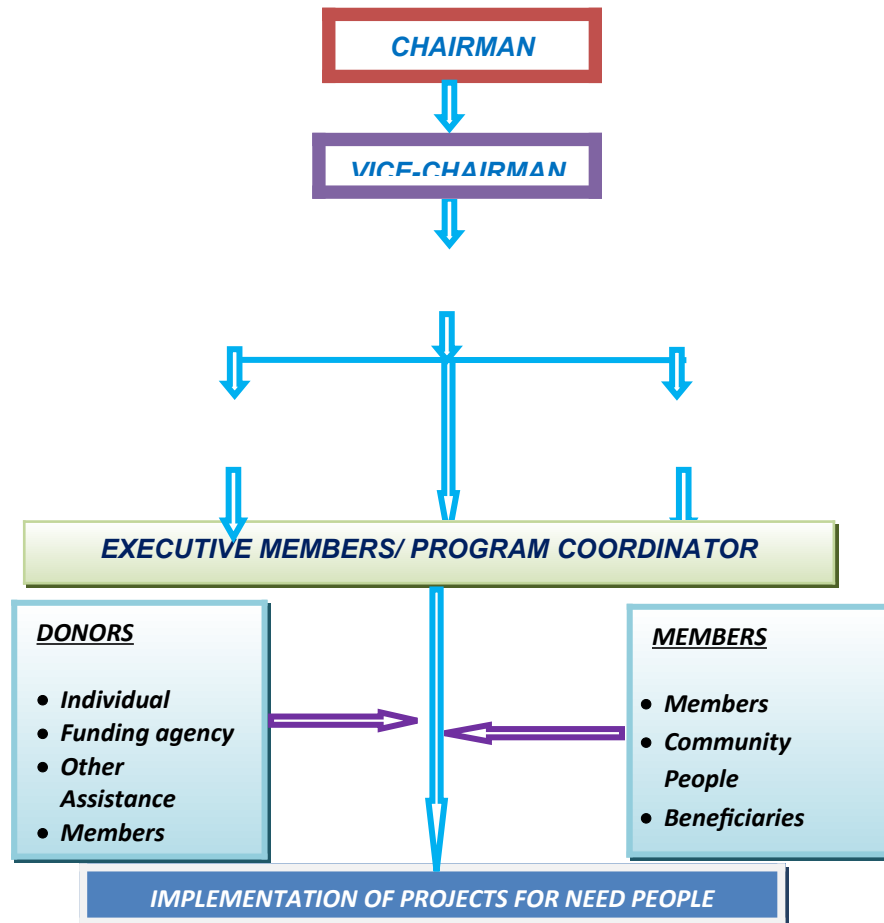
CHAIRMAN

VICE-CHAIRMAN

EXECUTIVE MEMBERS/ PROGRAM COORDINATOR

DONORS

- Individual
- Funding agency
- Other Assistance
- Members

MEMBERS

- Members
- Community People
- Beneficiaries

IMPLEMENTATION OF PROJECTS FOR NEED PEOPLE